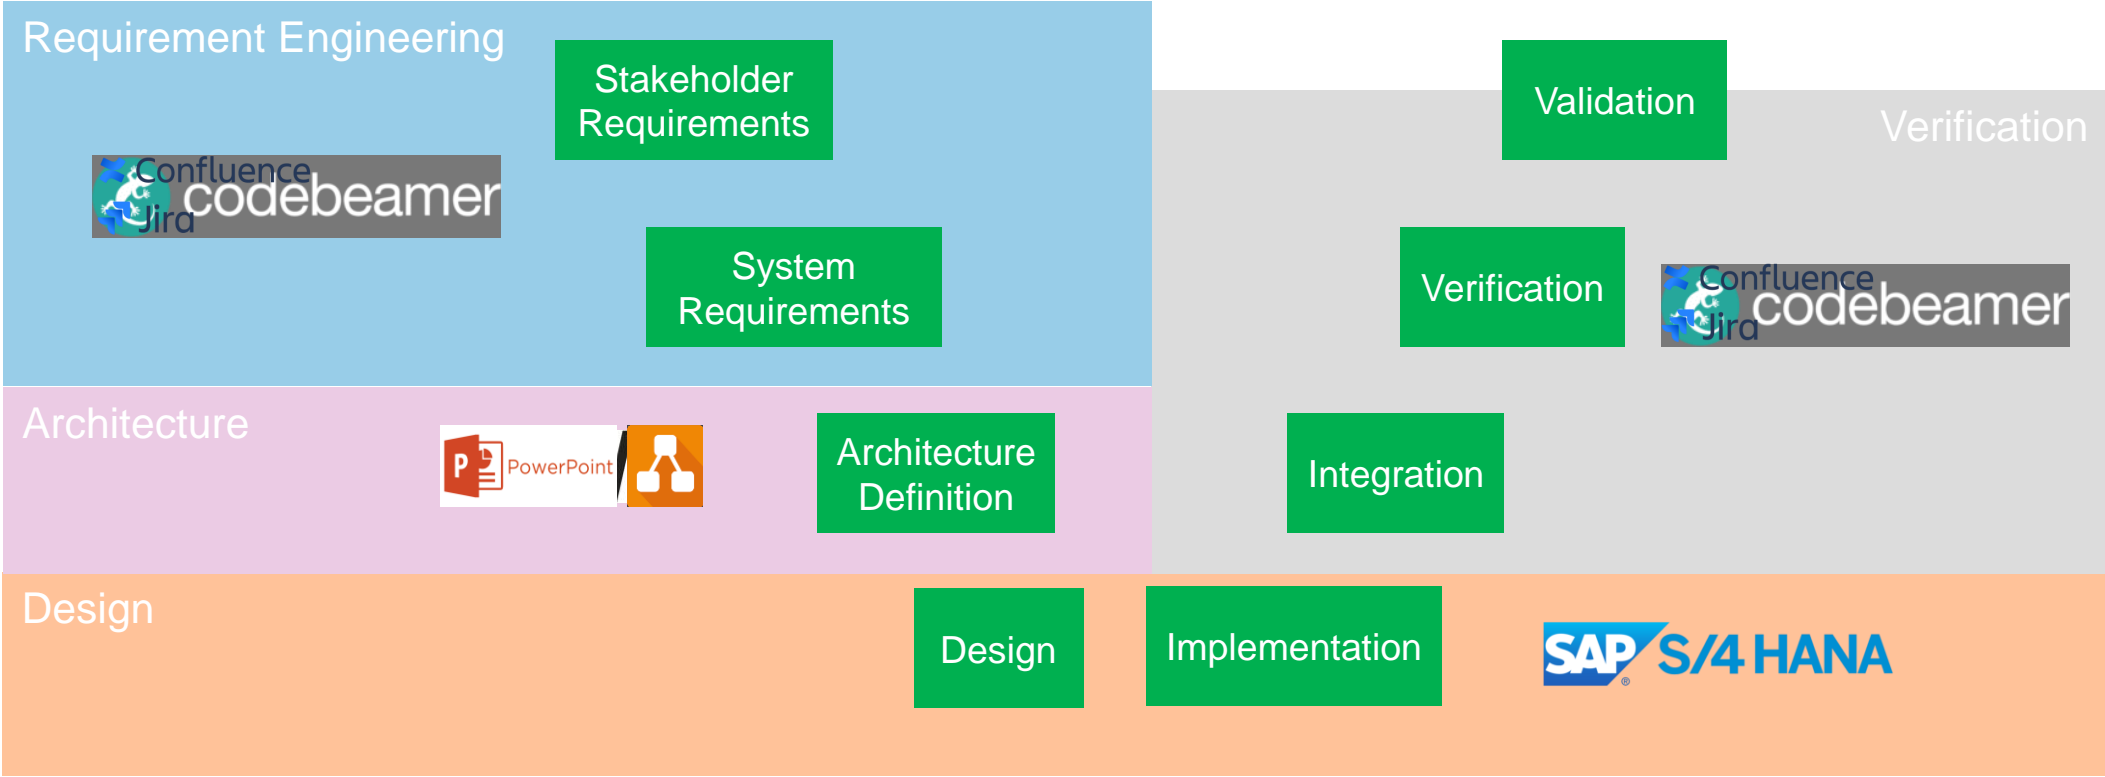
Requirement Engineering

Stakeholder Requirements

Confluence
codebeamer
Jira

System Requirements

Validation

Verification

Verification

Confluence
codebeamer
Jira

Architecture

PowerPoint

Architecture Definition

Integration

Design

Design

Implementation

SAP S/4 HANA